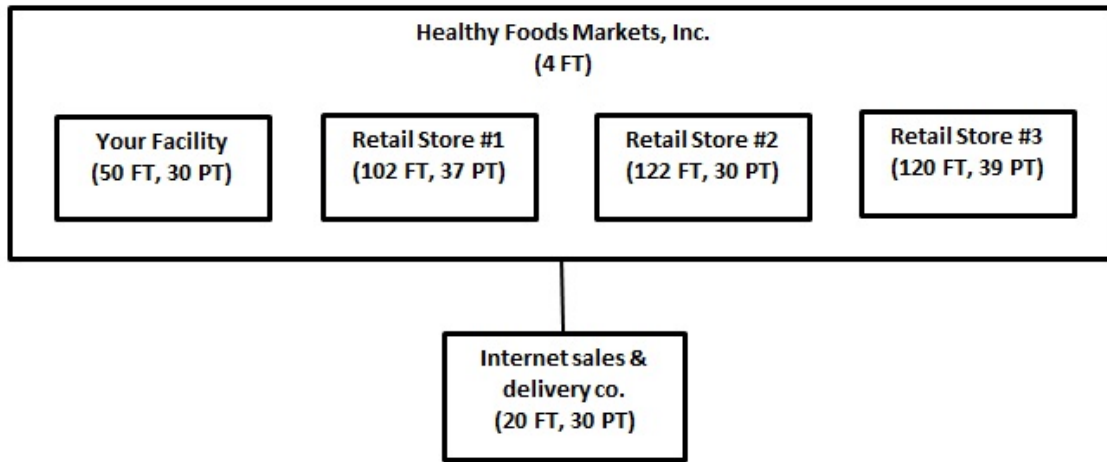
Healthy Foods Markets, Inc.
(4 FT)

Your Facility
(50 FT, 30 PT)

Retail Store #1
(102 FT, 37 PT)

Retail Store #2
(122 FT, 30 PT)

Retail Store #3
(120 FT, 39 PT)

Internet sales & delivery co.
(20 FT, 30 PT)